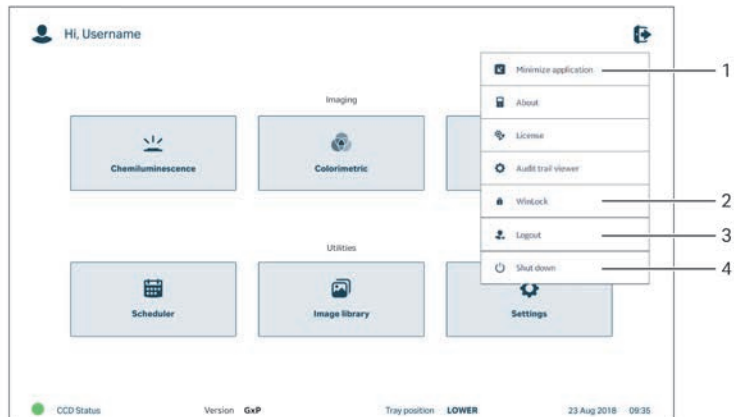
Hi, Username

Imaging

Chemiluminescence

Colorimetric

Minimize application

About

License

Audit trail viewer

WinLock

Logout

Shut down

1

2

3

4

Utilities

Scheduler

Image library

Settings

CCD Status

Version GxP

Tray position LOWER

23 Aug 2018 09:35